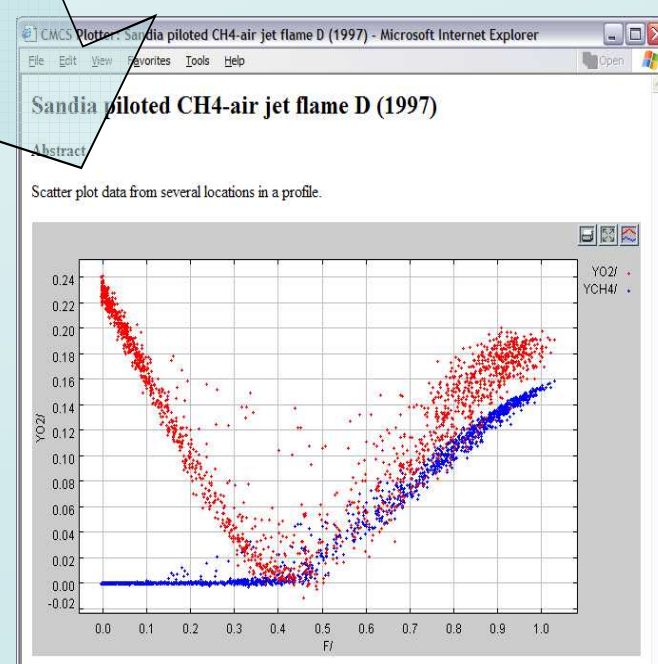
CMCS Plotter: Sandia piloted CH4-air jet flame D (1997) - Microsoft Internet Explorer

File Edit View Favorites Tools Help

Open

Sandia piloted CH4-air jet flame D (1997)

Abstract

Scatter plot data from several locations in a profile.

YO2/
YCH4/

0.24
0.22
0.20
0.18
0.16
0.14
0.12
0.10
0.08
0.06
0.04
0.02
0.00
-0.02

YO2/

0.0 0.1 0.2 0.3 0.4 0.5 0.6 0.7 0.8 0.9 1.0

F/